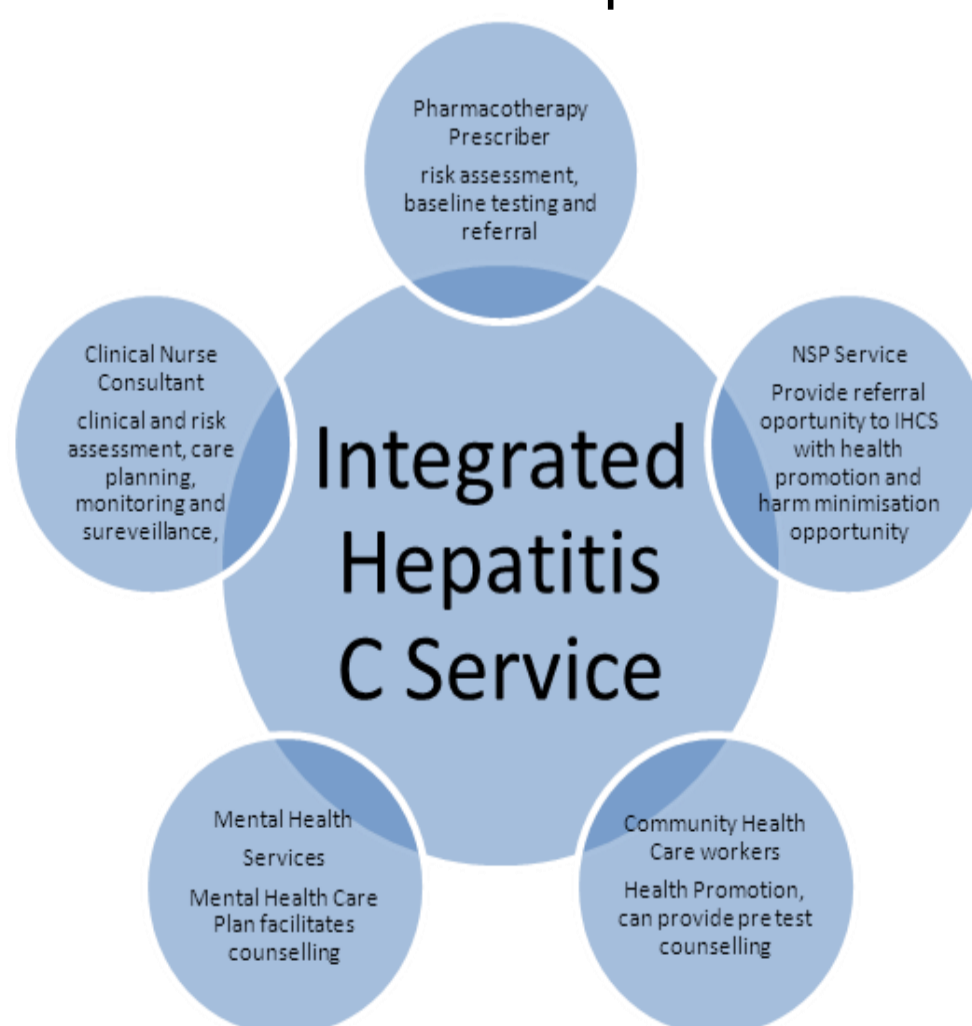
Pharmacotherapy Prescriber

risk assessment, baseline testing and referral

Clinical Nurse Consultant

clinical and risk assessment, care planning, monitoring and sureveillance,

Integrated Hepatitis C Service

NSP Service

Provide referral oportunity to IHCS with health promotion and harm minimisation opportunity

Mental Health Services

Mental Health Care Plan facilitates counselling

Community Health Care workers

Health Promotion, can provide pre test counselling